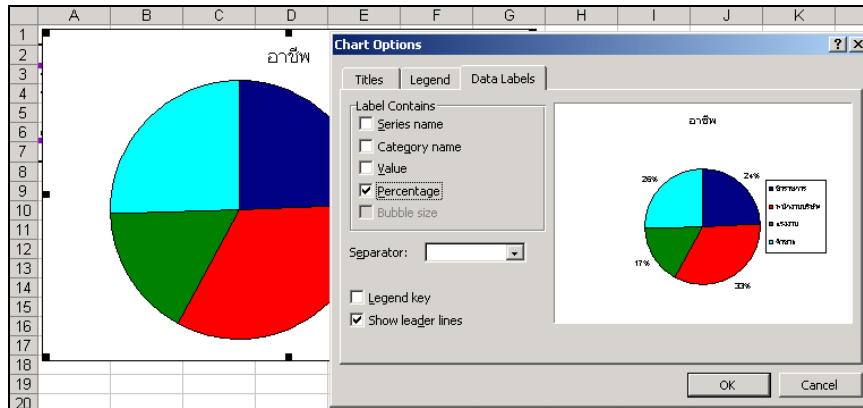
A B C D E F G H I J K
1
2
3
4
5
6
7
8
9
10
11
12
13
14
15
16
17
18
19
20

อาชีพ

Chart Options ? X

Titles Legend Data Labels

Label Contains
Series name
Category name
Value
Percentage
Bubble size

Separator:

Legend key
Show leader lines

อาชีพ

24%
26%
17%
33%

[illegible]
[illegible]
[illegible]
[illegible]

OK Cancel